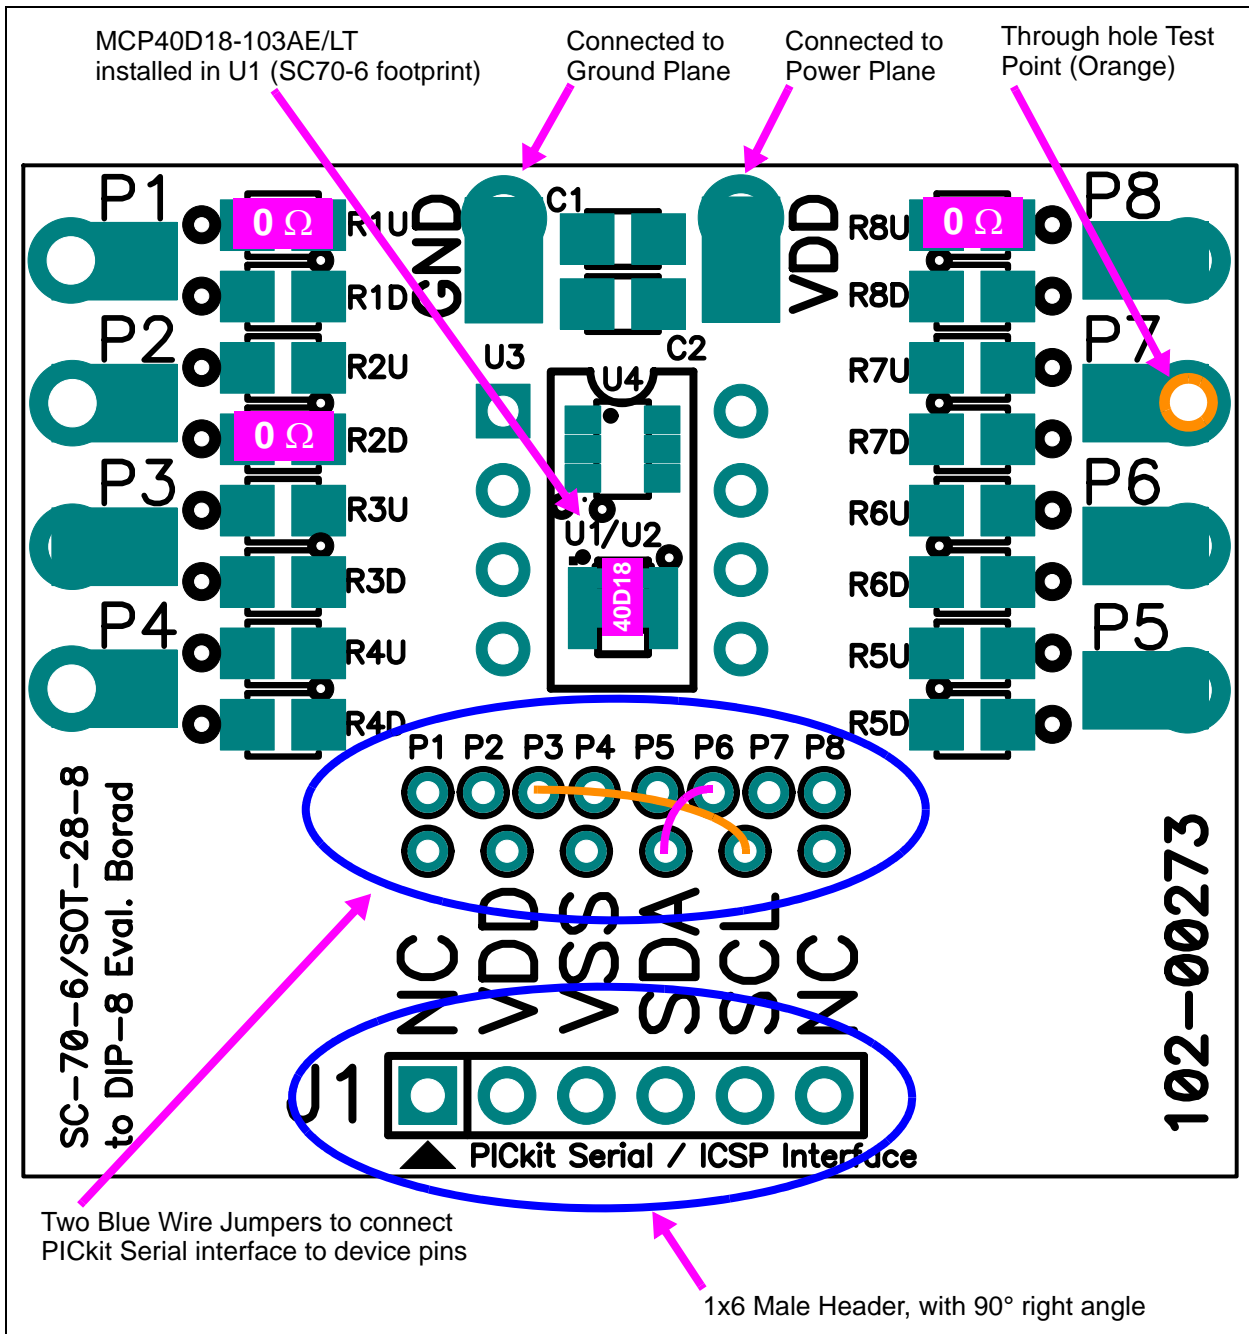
MCP40D18-103AE/LT installed in U1 (SC70-6 footprint)

Connected to Ground Plane

Connected to Power Plane

Through hole Test Point (Orange)

P1
0 Ω
R1U
R1D
GND
C1
VDD
R8U
0 Ω
P8
R8D
P2
R2U
U3
C2
U4
R7U
P7
0 Ω
R2D
R7D
P3
R3U
U1/U2
R6U
P6
40D18
R3D
R6D
P4
R4U
R5U
P5
R4D
R5D
P1 P2 P3 P4 P5 P6 P7 P8

SC-70-6/SOT-28-8 to DIP-8 Eval. Borad

NC VDD VSS SDA SCL NC

102-00273

J1

PICkit Serial / ICSP Interface

Two Blue Wire Jumpers to connect PICkit Serial interface to device pins

1x6 Male Header, with 90° right angle